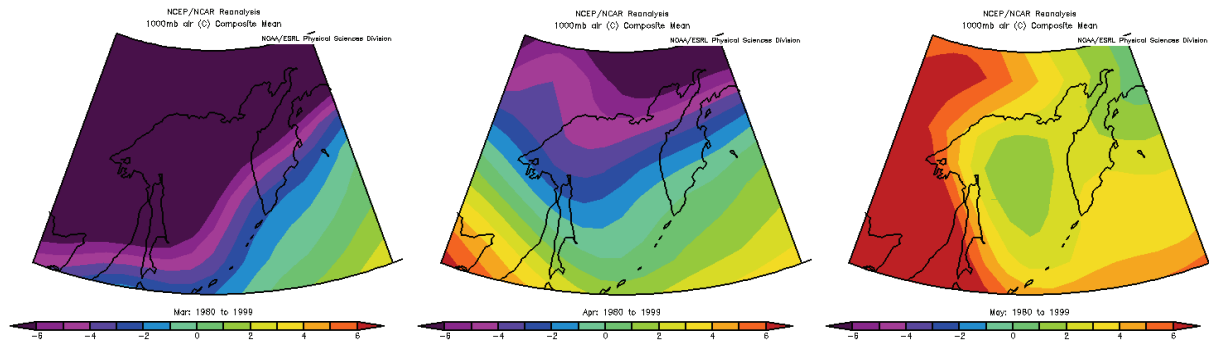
NCEP/NCAR Reanalysis
1000mb air (C) Composite Mean
NOAA/ESRL Physical Sciences Division

Mar: 1980 to 1999

-6 -4 -2 0 2 4 6

NCEP/NCAR Reanalysis
1000mb air (C) Composite Mean
NOAA/ESRL Physical Sciences Division

Apr: 1980 to 1999

-6 -4 -2 0 2 4 6

NCEP/NCAR Reanalysis
1000mb air (C) Composite Mean
NOAA/ESRL Physical Sciences Division

May: 1980 to 1999

-6 -4 -2 0 2 4 6